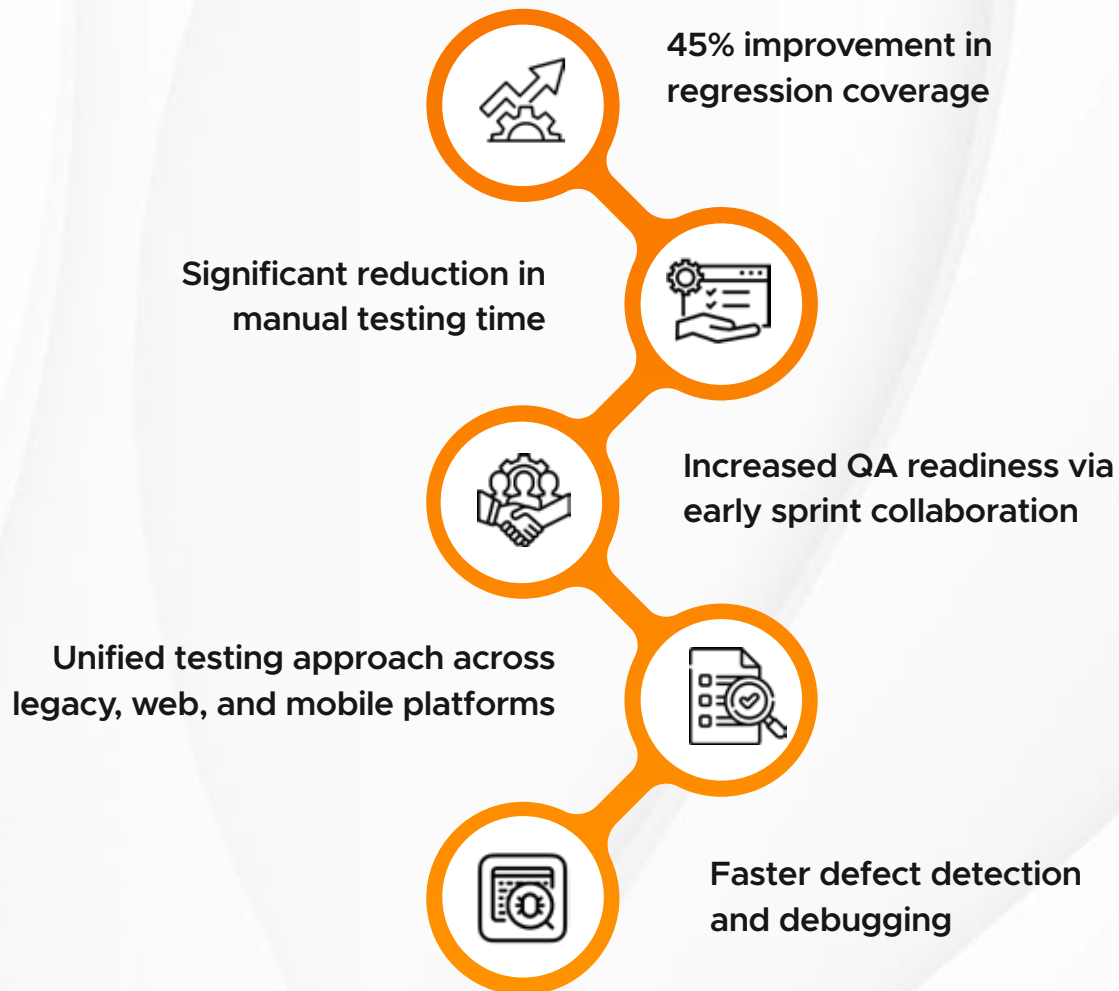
45% improvement in regression coverage

Significant reduction in manual testing time

Increased QA readiness via early sprint collaboration

Unified testing approach across legacy, web, and mobile platforms

Faster defect detection and debugging